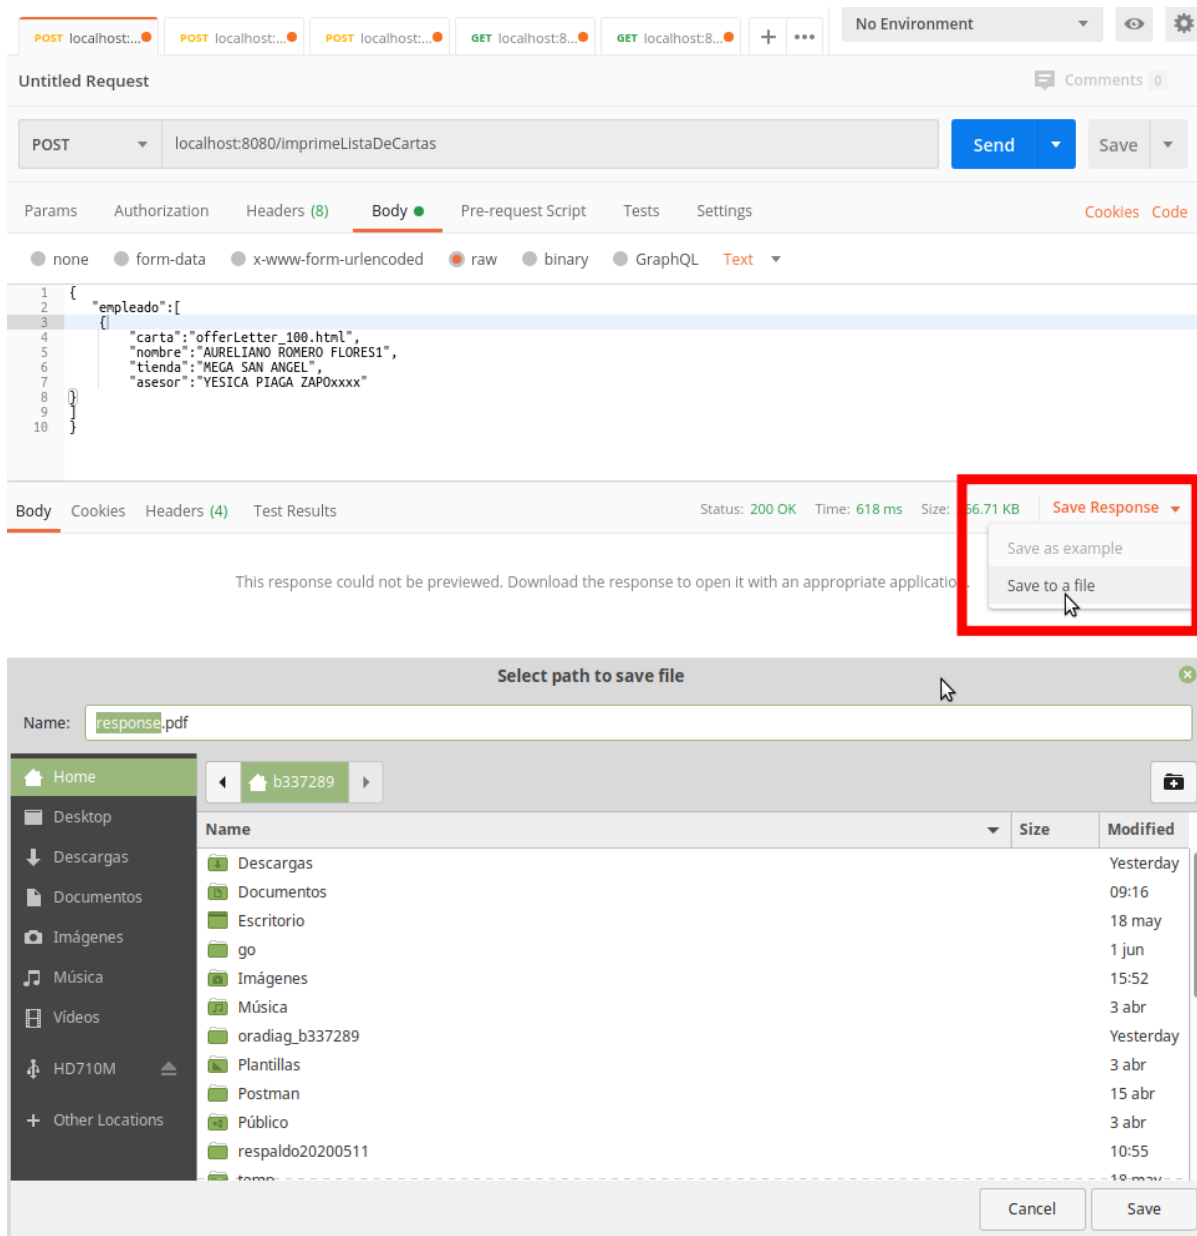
POST localhost:... POST localhost:... POST localhost:... GET localhost:8... GET localhost:8... + •••

No Environment

Untitled Request

Comments 0

POST localhost:8080/imprimeListaDeCartas

Send Save

Params Authorization Headers (8) Body Pre-request Script Tests Settings Cookies Code

none form-data x-www-form-urlencoded raw binary GraphQL Text

1 {
2 "empleado":[
3 {
4 "carta":"offerLetter_100.html",
5 "nombre":"AURELIANO ROMERO FLORES1",
6 "tienda":"MEGA SAN ANGEL",
7 "asesor":"YESICA PIAGA ZAPOxxxx"
8 }
9 ]
10 }

Body Cookies Headers (4) Test Results Status: 200 OK Time: 618 ms Size: 56.71 KB Save Response

Save as example
Save to a file

This response could not be previewed. Download the response to open it with an appropriate applicatio

Select path to save file

Name: response.pdf

Home
Desktop
Descargas
Documentos
Imágenes
Música
Videos
HD710M
Other Locations

b337289

| Name | Size | Modified |
|---|---|---|
| Descargas | | Yesterday |
| Documentos | | 09:16 |
| Escritorio | | 18 may |
| go | | 1 jun |
| Imágenes | | 15:52 |
| Música | | 3 abr |
| oradiag_b337289 | | Yesterday |
| Plantillas | | 3 abr |
| Postman | | 15 abr |
| Público | | 3 abr |
| respaldo20200511 | | 10:55 |
| temp | | 18 may |

Cancel Save